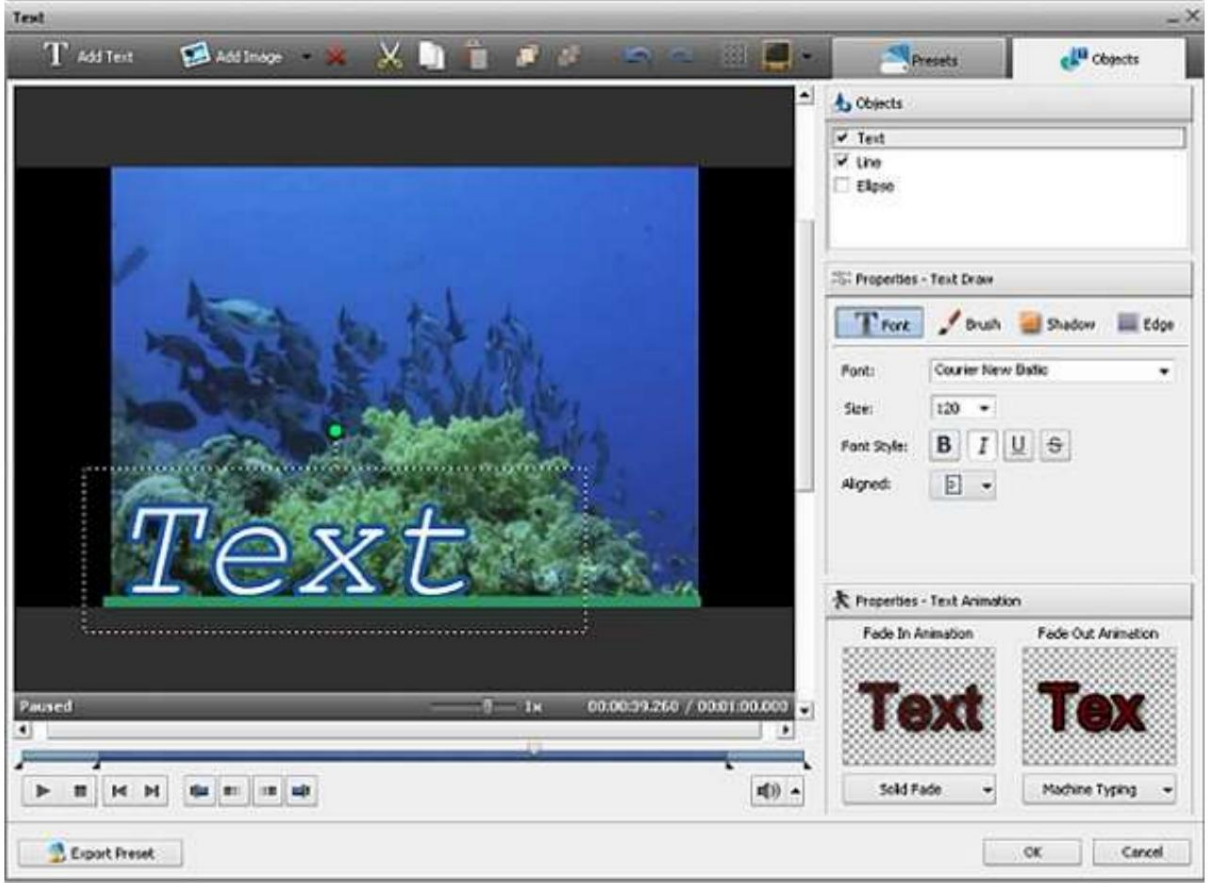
Text

Add Text
Add Image
Presets
Objects

Objects
Text
Line
Ellipse

Properties - Text Draw
Font
Brush
Shadow
Edge
Font: Courier New Baltic
Size: 120
Font Style: B I U S
Aligned:

Text

Paused
1x
00:00:39.260 / 00:01:00.000

Properties - Text Animation
Fade In Animation
Fade Out Animation
Text
Tex
Solid Fade
Machine Typing

Export Preset
OK
Cancel